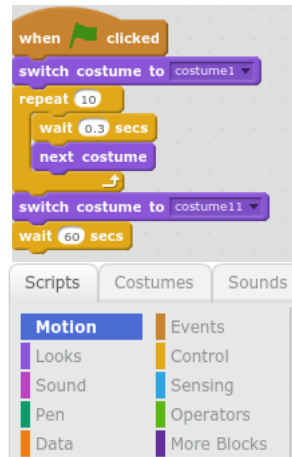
when clicked
switch costume to costume1
repeat 10
wait 0.3 secs
next costume
switch costume to costume11
wait 60 secs

Scripts
Costumes
Sounds

Motion
Looks
Sound
Pen
Data
Events
Control
Sensing
Operators
More Blocks